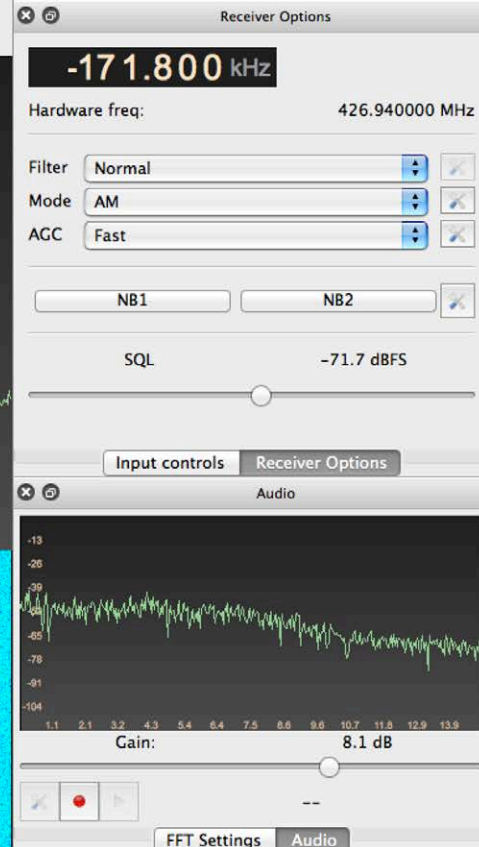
Receiver Options

-171.800 kHz

Hardware freq: 426.940000 MHz

Filter Normal
Mode AM
AGC Fast

NB1 NB2

SQL -71.7 dBFS

Input controls Receiver Options

Audio

-13
-26
-39
-52
-65
-78
-91
-104
1.1 2.1 3.2 4.3 5.4 6.4 7.5 8.6 9.6 10.7 11.8 12.9 13.9

Gain: 8.1 dB

--

FFT Settings Audio